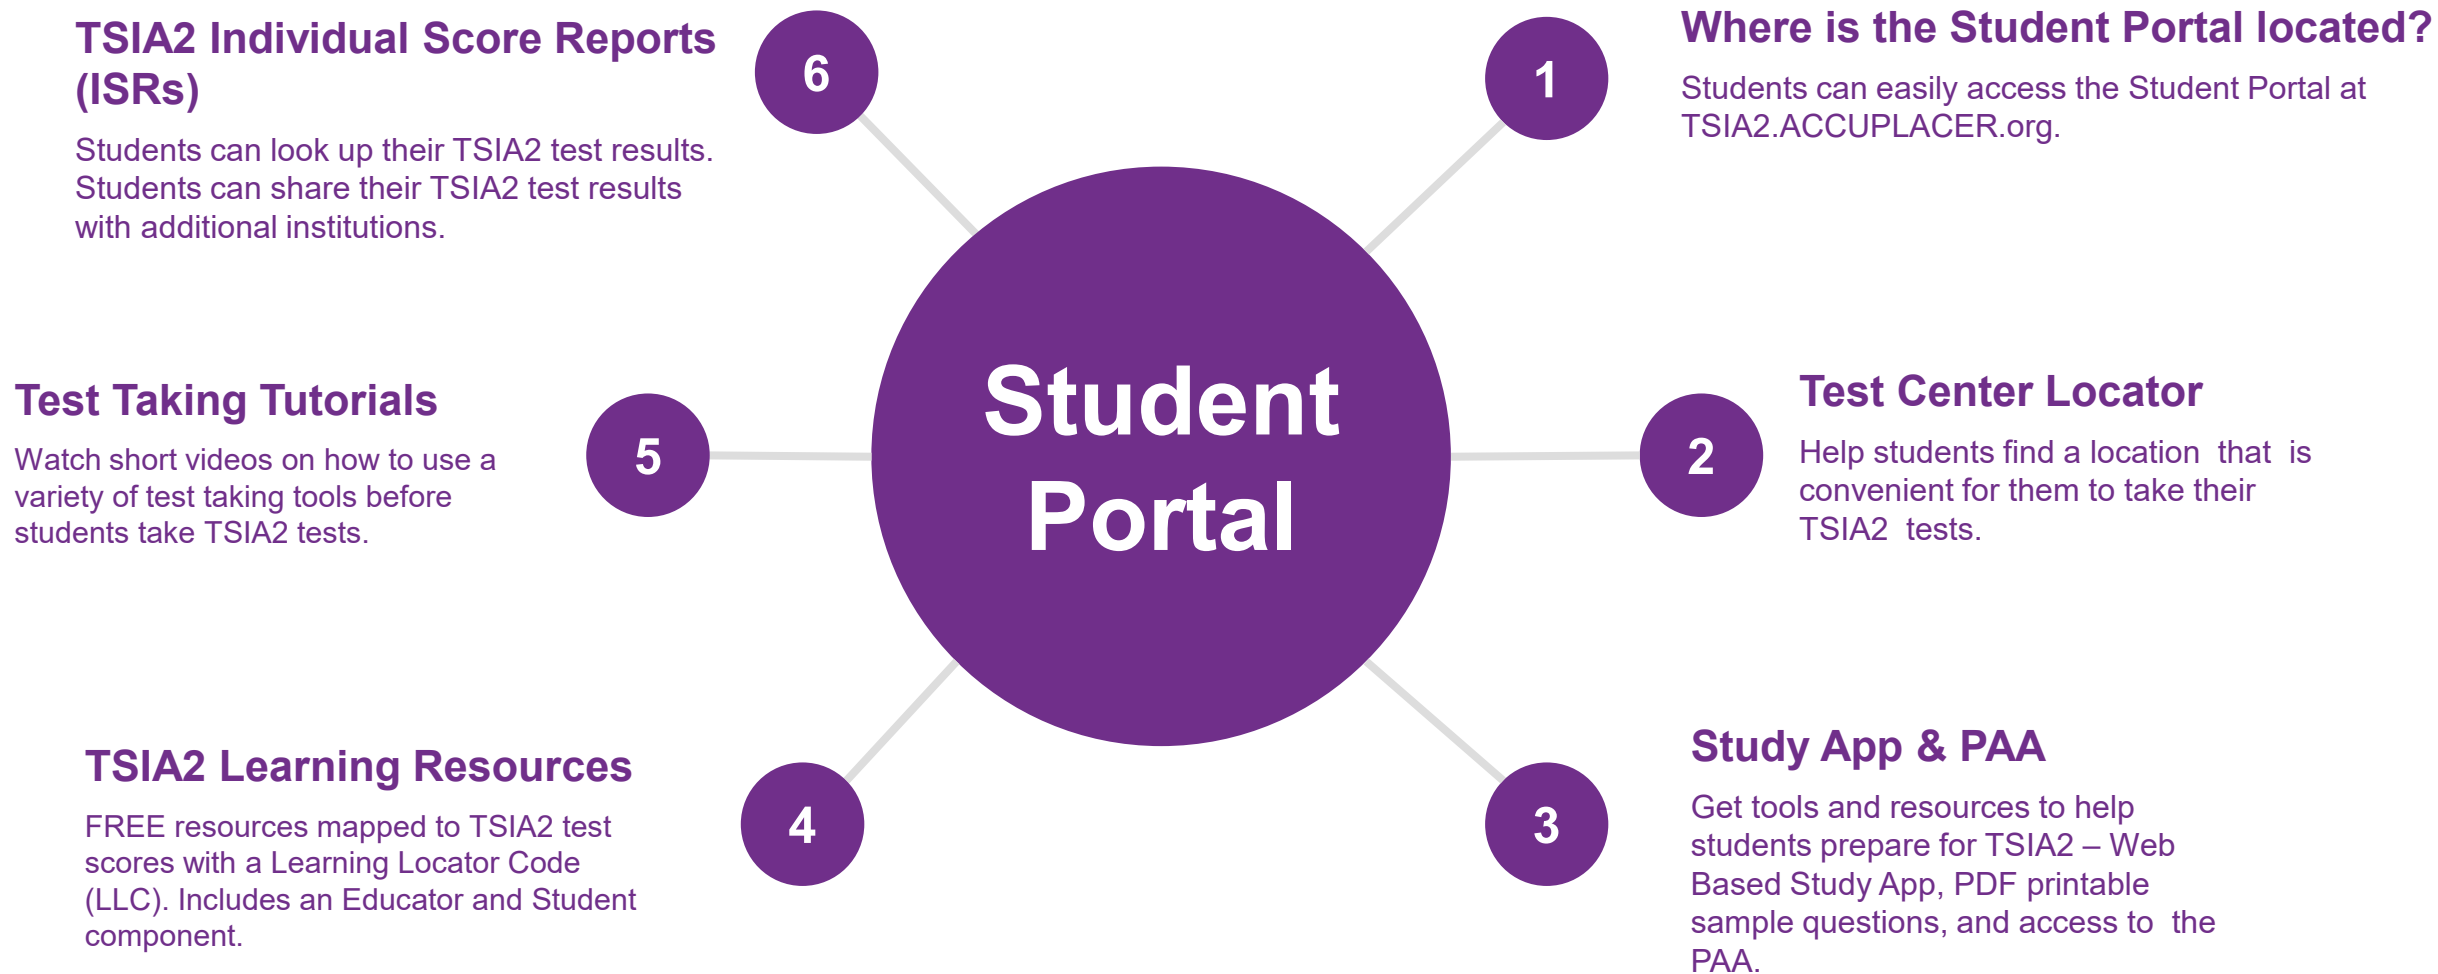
Student Portal

1

Where is the Student Portal located?

Students can easily access the Student Portal at TSIA2.ACCUPLACER.org.

2

Test Center Locator

Help students find a location that is convenient for them to take their TSIA2 tests.

3

Study App & PAA

Get tools and resources to help students prepare for TSIA2 – Web Based Study App, PDF printable sample questions, and access to the PAA.

4

TSIA2 Learning Resources

FREE resources mapped to TSIA2 test scores with a Learning Locator Code (LLC). Includes an Educator and Student component.

5

Test Taking Tutorials

Watch short videos on how to use a variety of test taking tools before students take TSIA2 tests.

6

TSIA2 Individual Score Reports (ISRs)

Students can look up their TSIA2 test results. Students can share their TSIA2 test results with additional institutions.